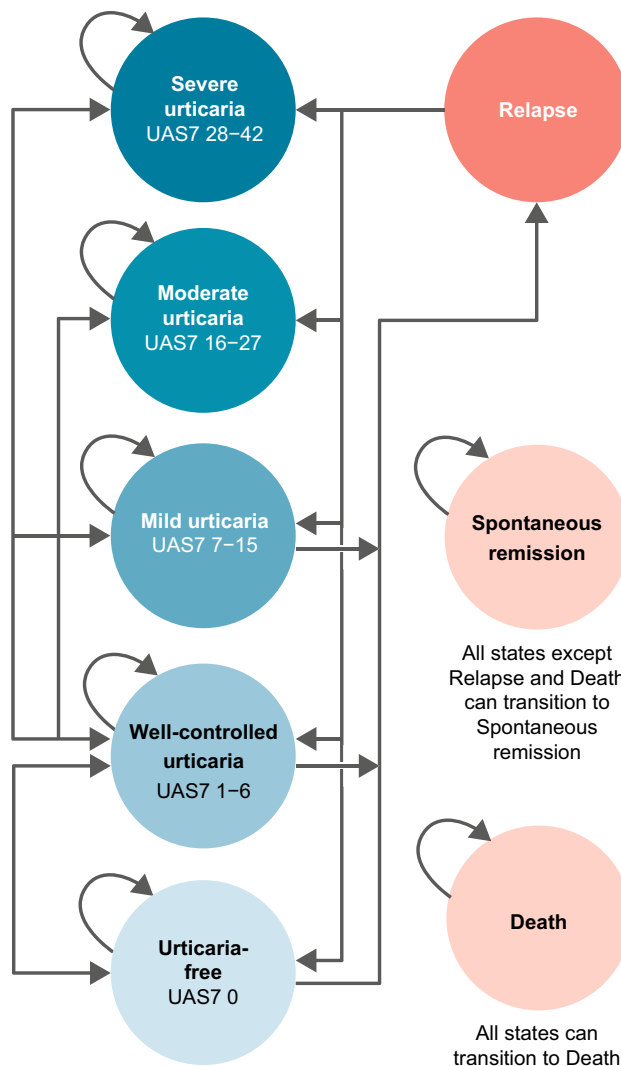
Severe urticaria
UAS7 28−42

Relapse

Moderate urticaria
UAS7 16−27

Mild urticaria
UAS7 7−15

Spontaneous remission

All states except Relapse and Death can transition to Spontaneous remission

Well-controlled urticaria
UAS7 1−6

Urticaria-free
UAS7 0

Death

All states can transition to Death